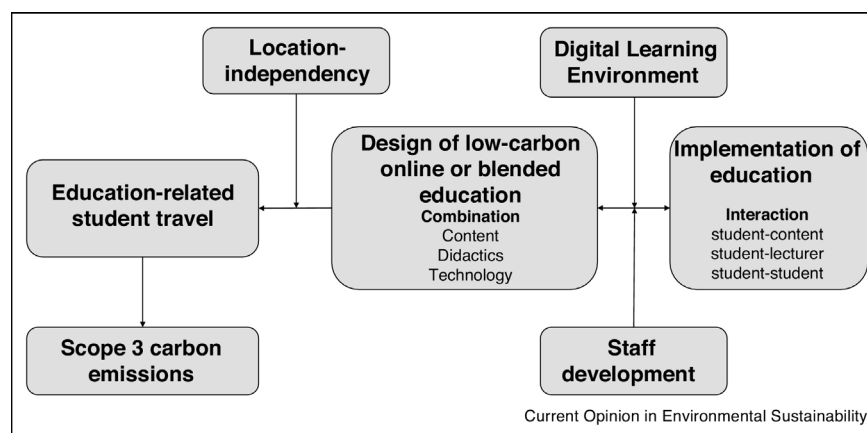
Location-independency

Digital Learning Environment

Design of low-carbon online or blended education

Combination
Content
Didactics
Technology

Education-related student travel

Implementation of education

Interaction
student-content
student-lecturer
student-student

Scope 3 carbon emissions

Staff development

Current Opinion in Environmental Sustainability